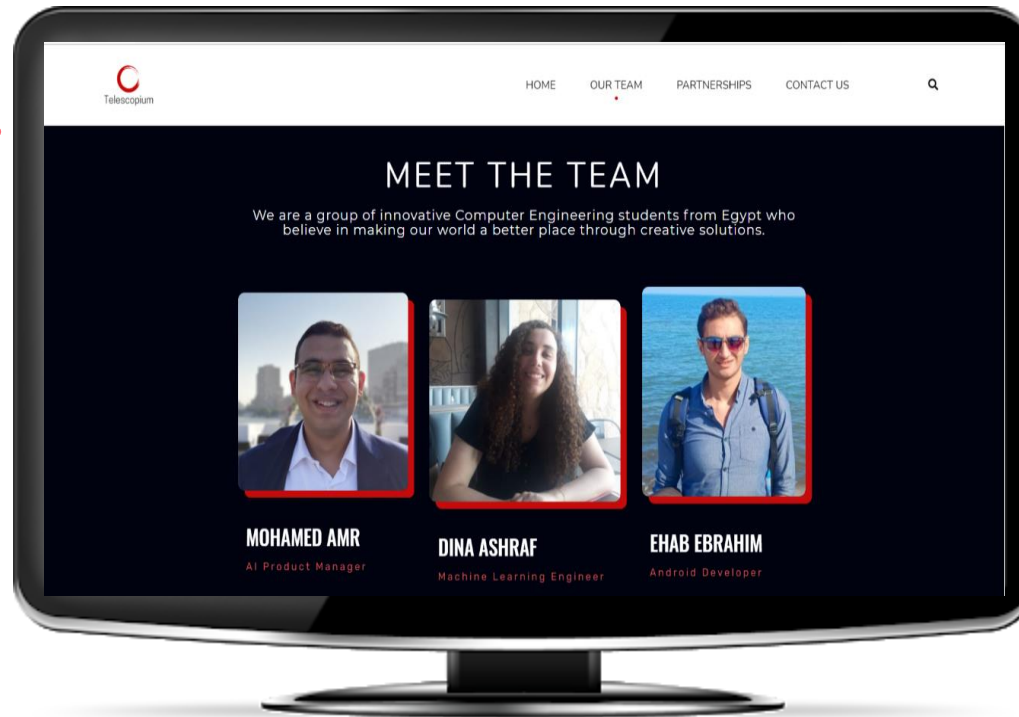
Telescopium

HOME OUR TEAM PARTNERSHIPS CONTACT US

MEET THE TEAM

We are a group of innovative Computer Engineering students from Egypt who believe in making our world a better place through creative solutions.

MOHAMED AMR
AI Product Manager

DINA ASHRAF
Machine Learning Engineer

EHAB EBRAHIM
Android Developer